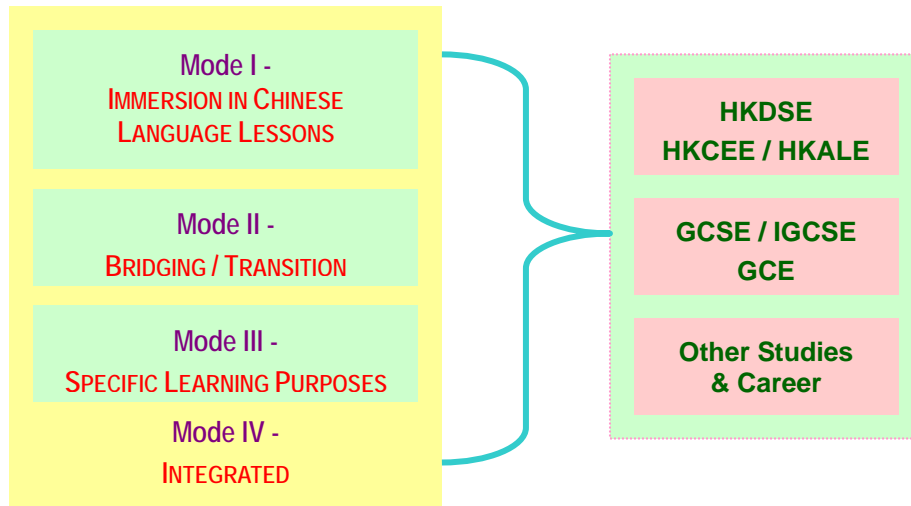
Mode I -
IMMERSION IN CHINESE LANGUAGE LESSONS

Mode II -
BRIDGING / TRANSITION

Mode III -
SPECIFIC LEARNING PURPOSES

Mode IV -
INTEGRATED

HKDSE
HKCEE / HKALE

GCSE / IGCSE
GCE

Other Studies
& Career